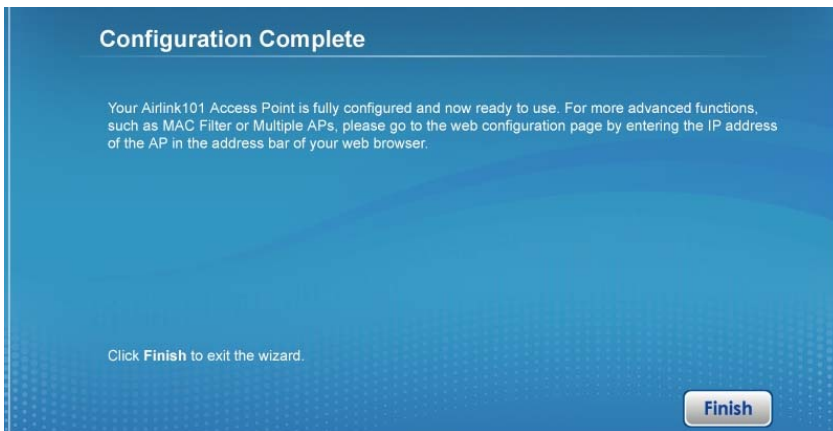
Configuration Complete

Your Airlink101 Access Point is fully configured and now ready to use. For more advanced functions, such as MAC Filter or Multiple APs, please go to the web configuration page by entering the IP address of the AP in the address bar of your web browser.

Click Finish to exit the wizard.

Finish